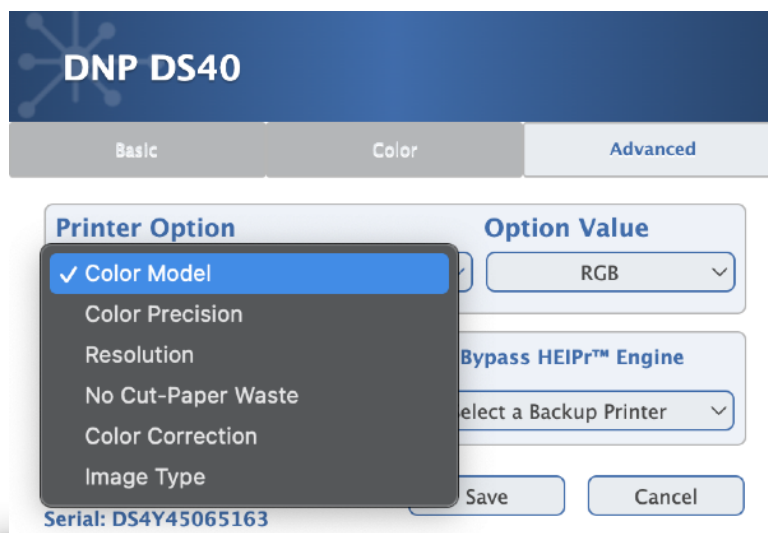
DNP DS40

Basic
Color
Advanced

Printer Option
Option Value

✓ Color Model
Color Precision
Resolution
No Cut-Paper Waste
Color Correction
Image Type

RGB

Bypass HEIPr™ Engine

elect a Backup Printer

Save
Cancel

Serial: DS4Y45065163